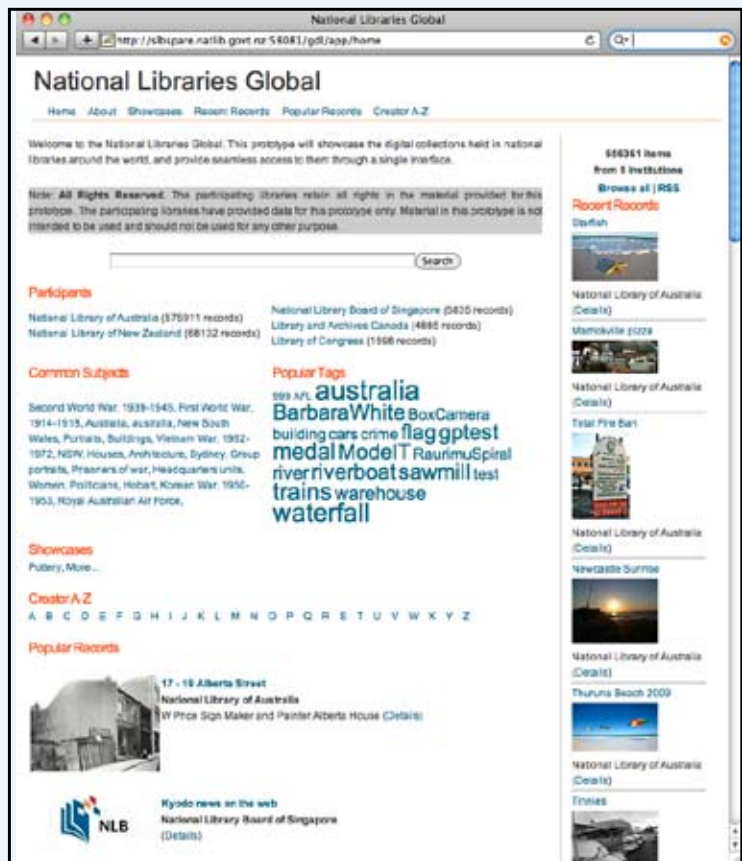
National Libraries Global

http://slbspare.natlib.govt.nz:58081/gdl/app/home

National Libraries Global

Home About Showcases Recent Records Popular Records Creator A-Z

Welcome to the National Libraries Global. This prototype will showcase the digital collections held in national libraries around the world, and provide seamless access to them through a single interface.

Note: All Rights Reserved. The participating libraries retain all rights in the material provided for this prototype. The participating libraries have provided data for this prototype only. Material in this prototype is not intended to be used and should not be used for any other purpose.

Search

Participants

National Library of Australia (375911 records)
National Library of New Zealand (68132 records)
National Library Board of Singapore (5835 records)
Library and Archives Canada (4865 records)
Library of Congress (1598 records)

Common Subjects

Second World War, 1939-1945, First World War, 1914-1918, Australia, australia, New South Wales, Portraits, Buildings, Vietnam War, 1962-1972, NSW, Houses, Architecture, Sydney, Group portraits, Prisoners of war, Headquarters units, Women, Politicians, Hobart, Korean War, 1950-1953, Royal Australian Air Force,

Popular Tags

599 AFL australia BarbaraWhite BoxCamera building cars crime flag gptest medal ModelT RaurimuSpiral river riverboat sawmill test trains warehouse waterfall

Showcases

Pottery, More...

Creator A-Z

A B C D E F G H I J K L M N O P Q R S T U V W X Y Z

Popular Records

17 - 19 Alberta Street
National Library of Australia
W Price Sign Maker and Painter Alberta House (Details)

NLB

Kyodo news on the web
National Library Board of Singapore
(Details)

556361 items
from 5 institutions
Browse all | RSS

Recent Records

Starfish
National Library of Australia
(Details)

Marrickville pizza
National Library of Australia
(Details)

Total Fire Ban
National Library of Australia
(Details)

Newcastle Sunrise
National Library of Australia
(Details)

Thuruna Beach 2009
National Library of Australia
(Details)

Finnies